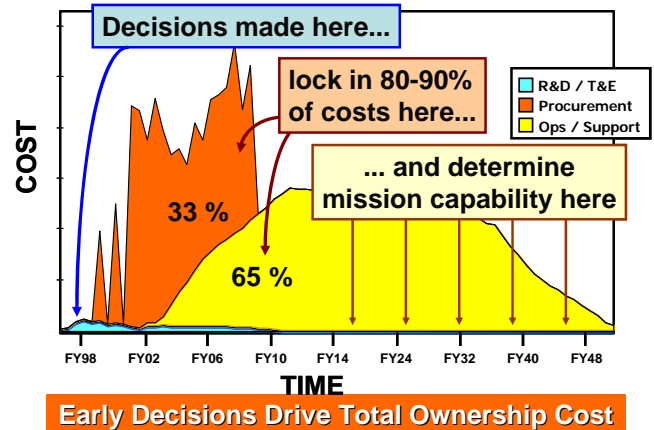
Decisions made here...

lock in 80-90% of costs here...

... and determine mission capability here

R&D / T&E
Procurement
Ops / Support

COST

33 %

65 %

FY98
FY02
FY06
FY10
FY14
FY24
FY32
FY40
FY48

TIME

Early Decisions Drive Total Ownership Cost